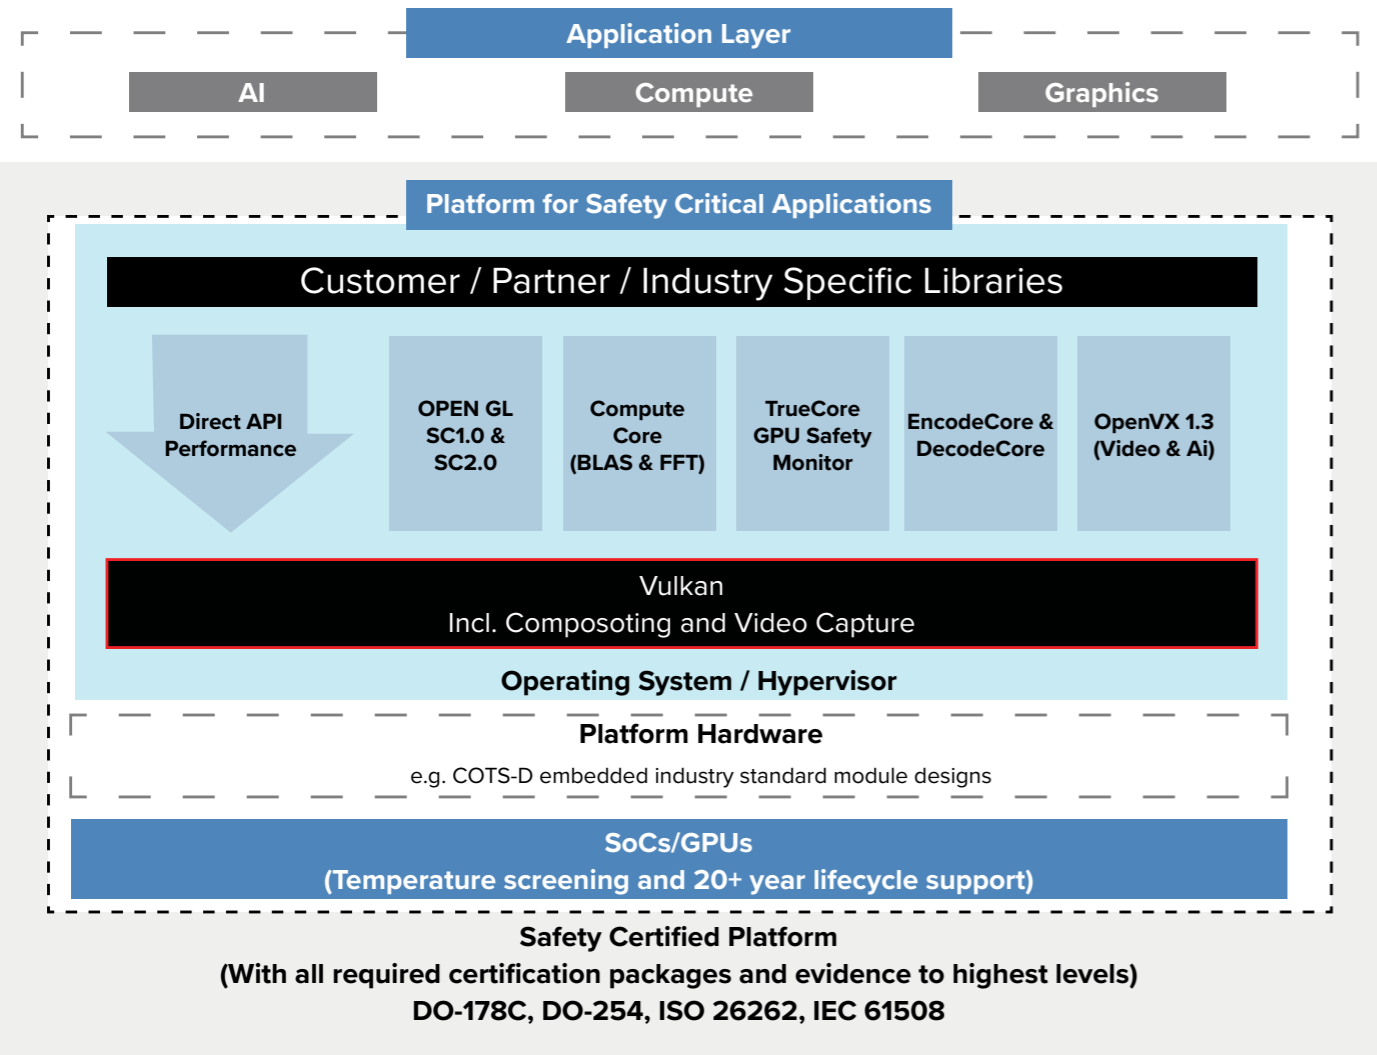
Application Layer

AI

Compute

Graphics

Platform for Safety Critical Applications

Customer / Partner / Industry Specific Libraries

Direct API Performance

OPEN GL SC1.0 & SC2.0

Compute Core (BLAS & FFT)

TrueCore GPU Safety Monitor

EncodeCore & DecodeCore

OpenVX 1.3 (Video & Ai)

Vulkan
Incl. Composoting and Video Capture

Operating System / Hypervisor

Platform Hardware

e.g. COTS-D embedded industry standard module designs

SoCs/GPUs
(Temperature screening and 20+ year lifecycle support)

Safety Certified Platform
(With all required certification packages and evidence to highest levels)
DO-178C, DO-254, ISO 26262, IEC 61508